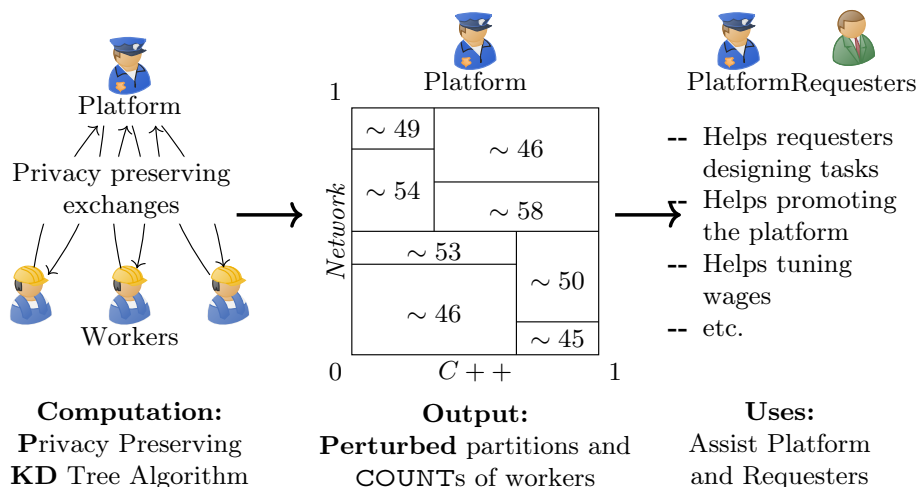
Platform

Privacy preserving exchanges

Workers

Platform

1

$\sim 49$

$\sim 46$

$\sim 54$

$\sim 58$

$\sim 53$

$\sim 50$

$\sim 46$

$\sim 45$

Network

0

$C++$

1

Platform Requesters

-- Helps requesters designing tasks

-- Helps promoting the platform

-- Helps tuning wages

-- etc.

**Computation:**
**P**rivacy Preserving
**KD** Tree Algorithm

**Output:**
**Perturbed** partitions and
COUNTs of workers

**Uses:**
Assist Platform
and Requesters